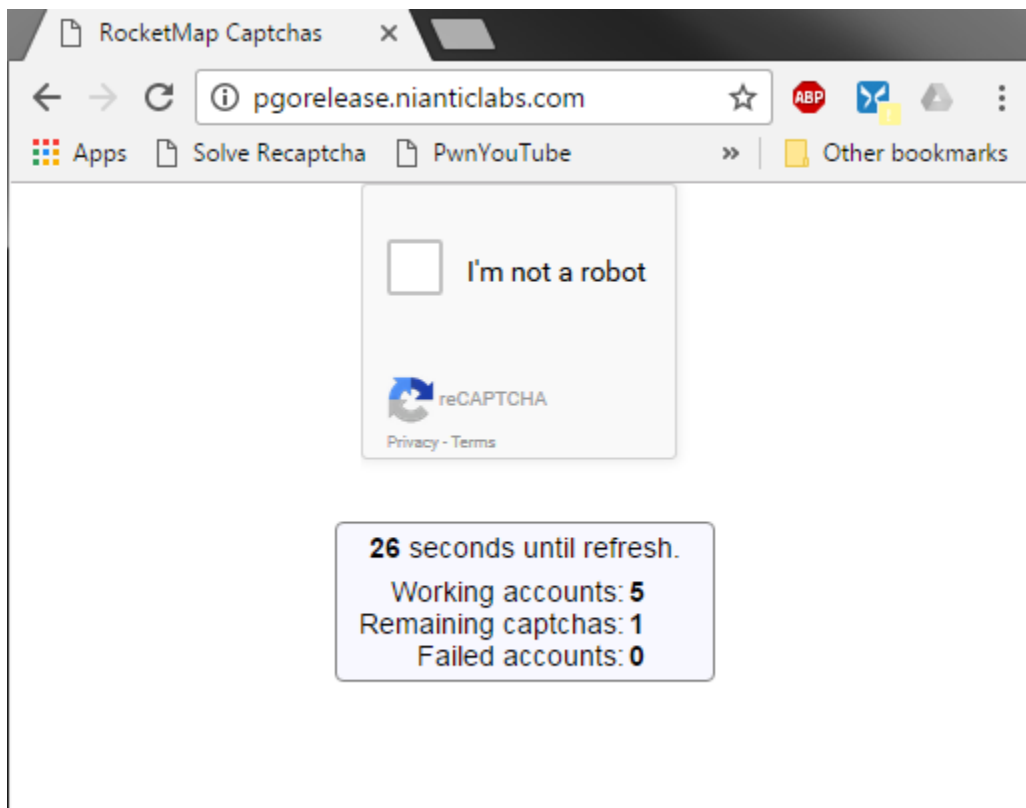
RocketMap Captchas ×

pgorelease.nianticlabs.com

ABP

Apps Solve Recaptcha PwnYouTube » Other bookmarks

I'm not a robot

reCAPTCHA
Privacy - Terms

**26** seconds until refresh.
Working accounts: **5**
Remaining captchas: **1**
Failed accounts: **0**